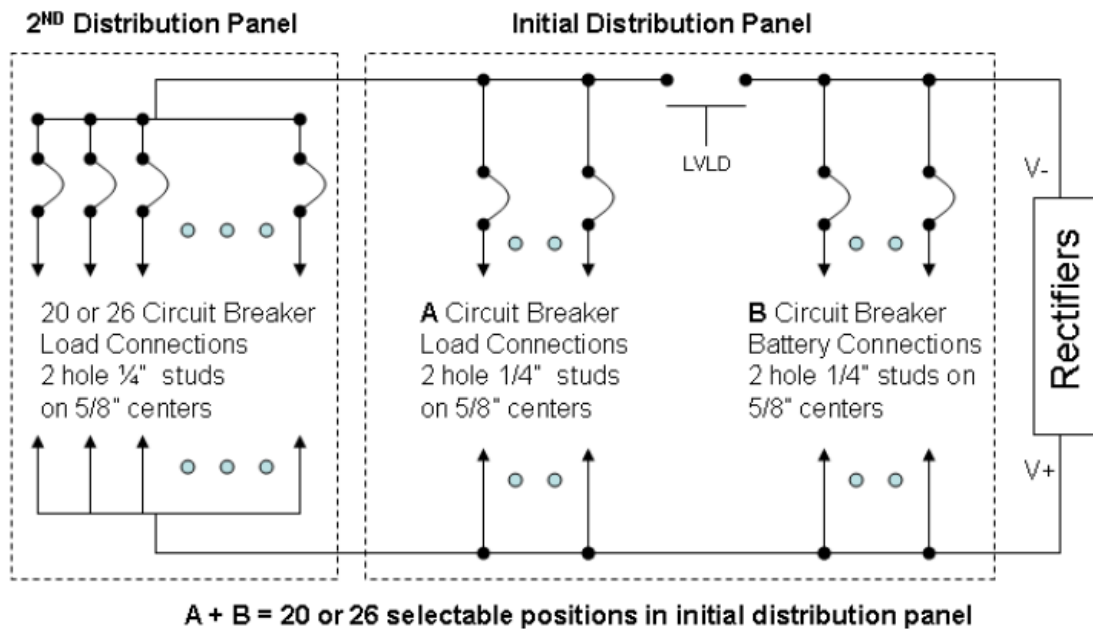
2$^{ND}$ Distribution Panel

Initial Distribution Panel

LVLD

V-

Rectifiers

V+

20 or 26 Circuit Breaker Load Connections 2 hole ¼" studs on 5/8" centers

A Circuit Breaker Load Connections 2 hole 1/4" studs on 5/8" centers

B Circuit Breaker Battery Connections 2 hole 1/4" studs on 5/8" centers

A + B = 20 or 26 selectable positions in initial distribution panel